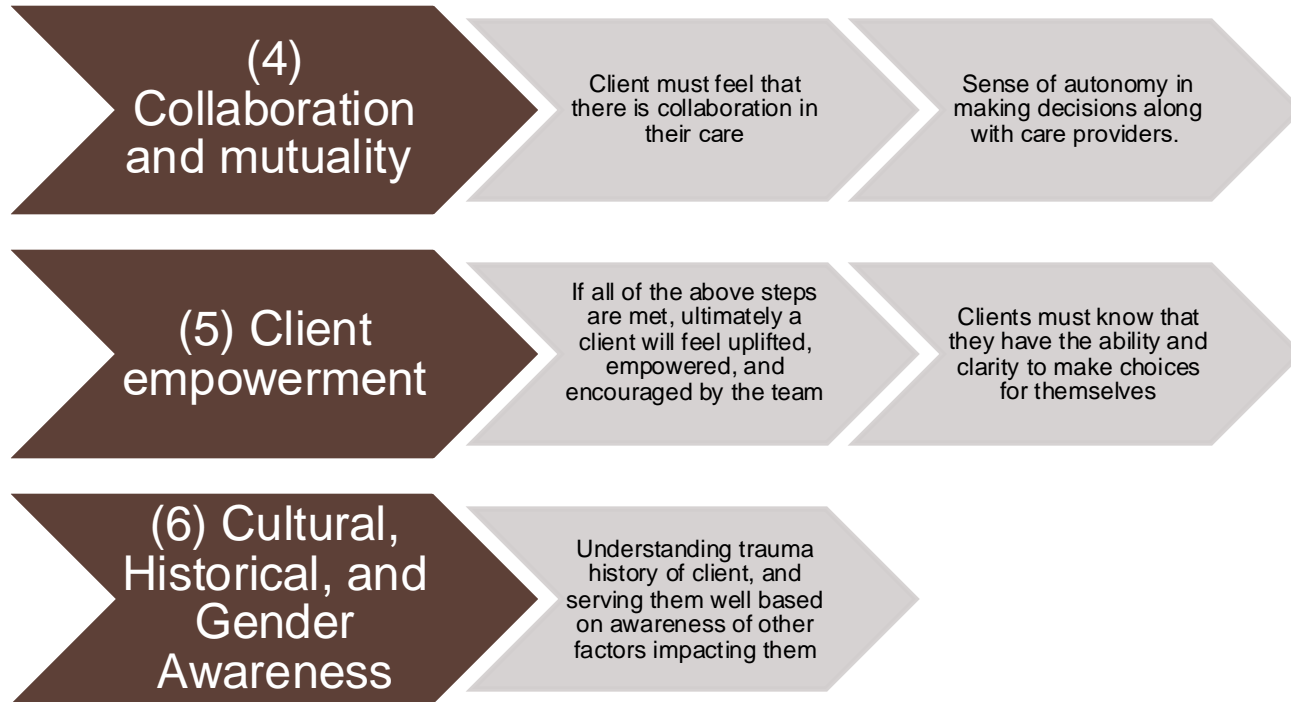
(4) Collaboration and mutuality

Client must feel that there is collaboration in their care

Sense of autonomy in making decisions along with care providers.

(5) Client empowerment

If all of the above steps are met, ultimately a client will feel uplifted, empowered, and encouraged by the team

Clients must know that they have the ability and clarity to make choices for themselves

(6) Cultural, Historical, and Gender Awareness

Understanding trauma history of client, and serving them well based on awareness of other factors impacting them